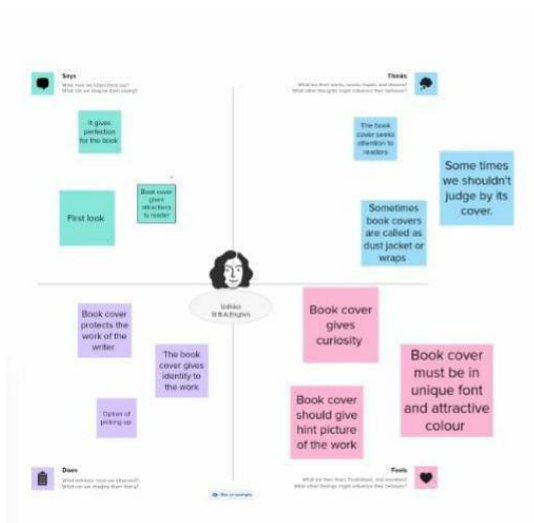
Says
What have we heard them say?
What can we imagine them saying?

Thinks
What are their wants, needs, hopes, and dreams?
What other thoughts might influence their behavior?

It gives perfection for the book

Book cover gives attraction to reader

First look

The book cover seeks attention to readers

Some times we shouldn't judge by its cover.

Sometimes book covers are called as dust jacket or wraps

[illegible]
II B.A.English

Book cover protects the work of the writer

The book cover gives identity to the work

Option of picking up

Book cover gives curiosity

Book cover must be in unique font and attractive colour

Book cover should give hint picture of the work

Does
What behavior have we observed?
What can we imagine them doing?

Feels
What are their fears, frustrations, and anxieties?
What other feelings might influence their behavior?

See an example